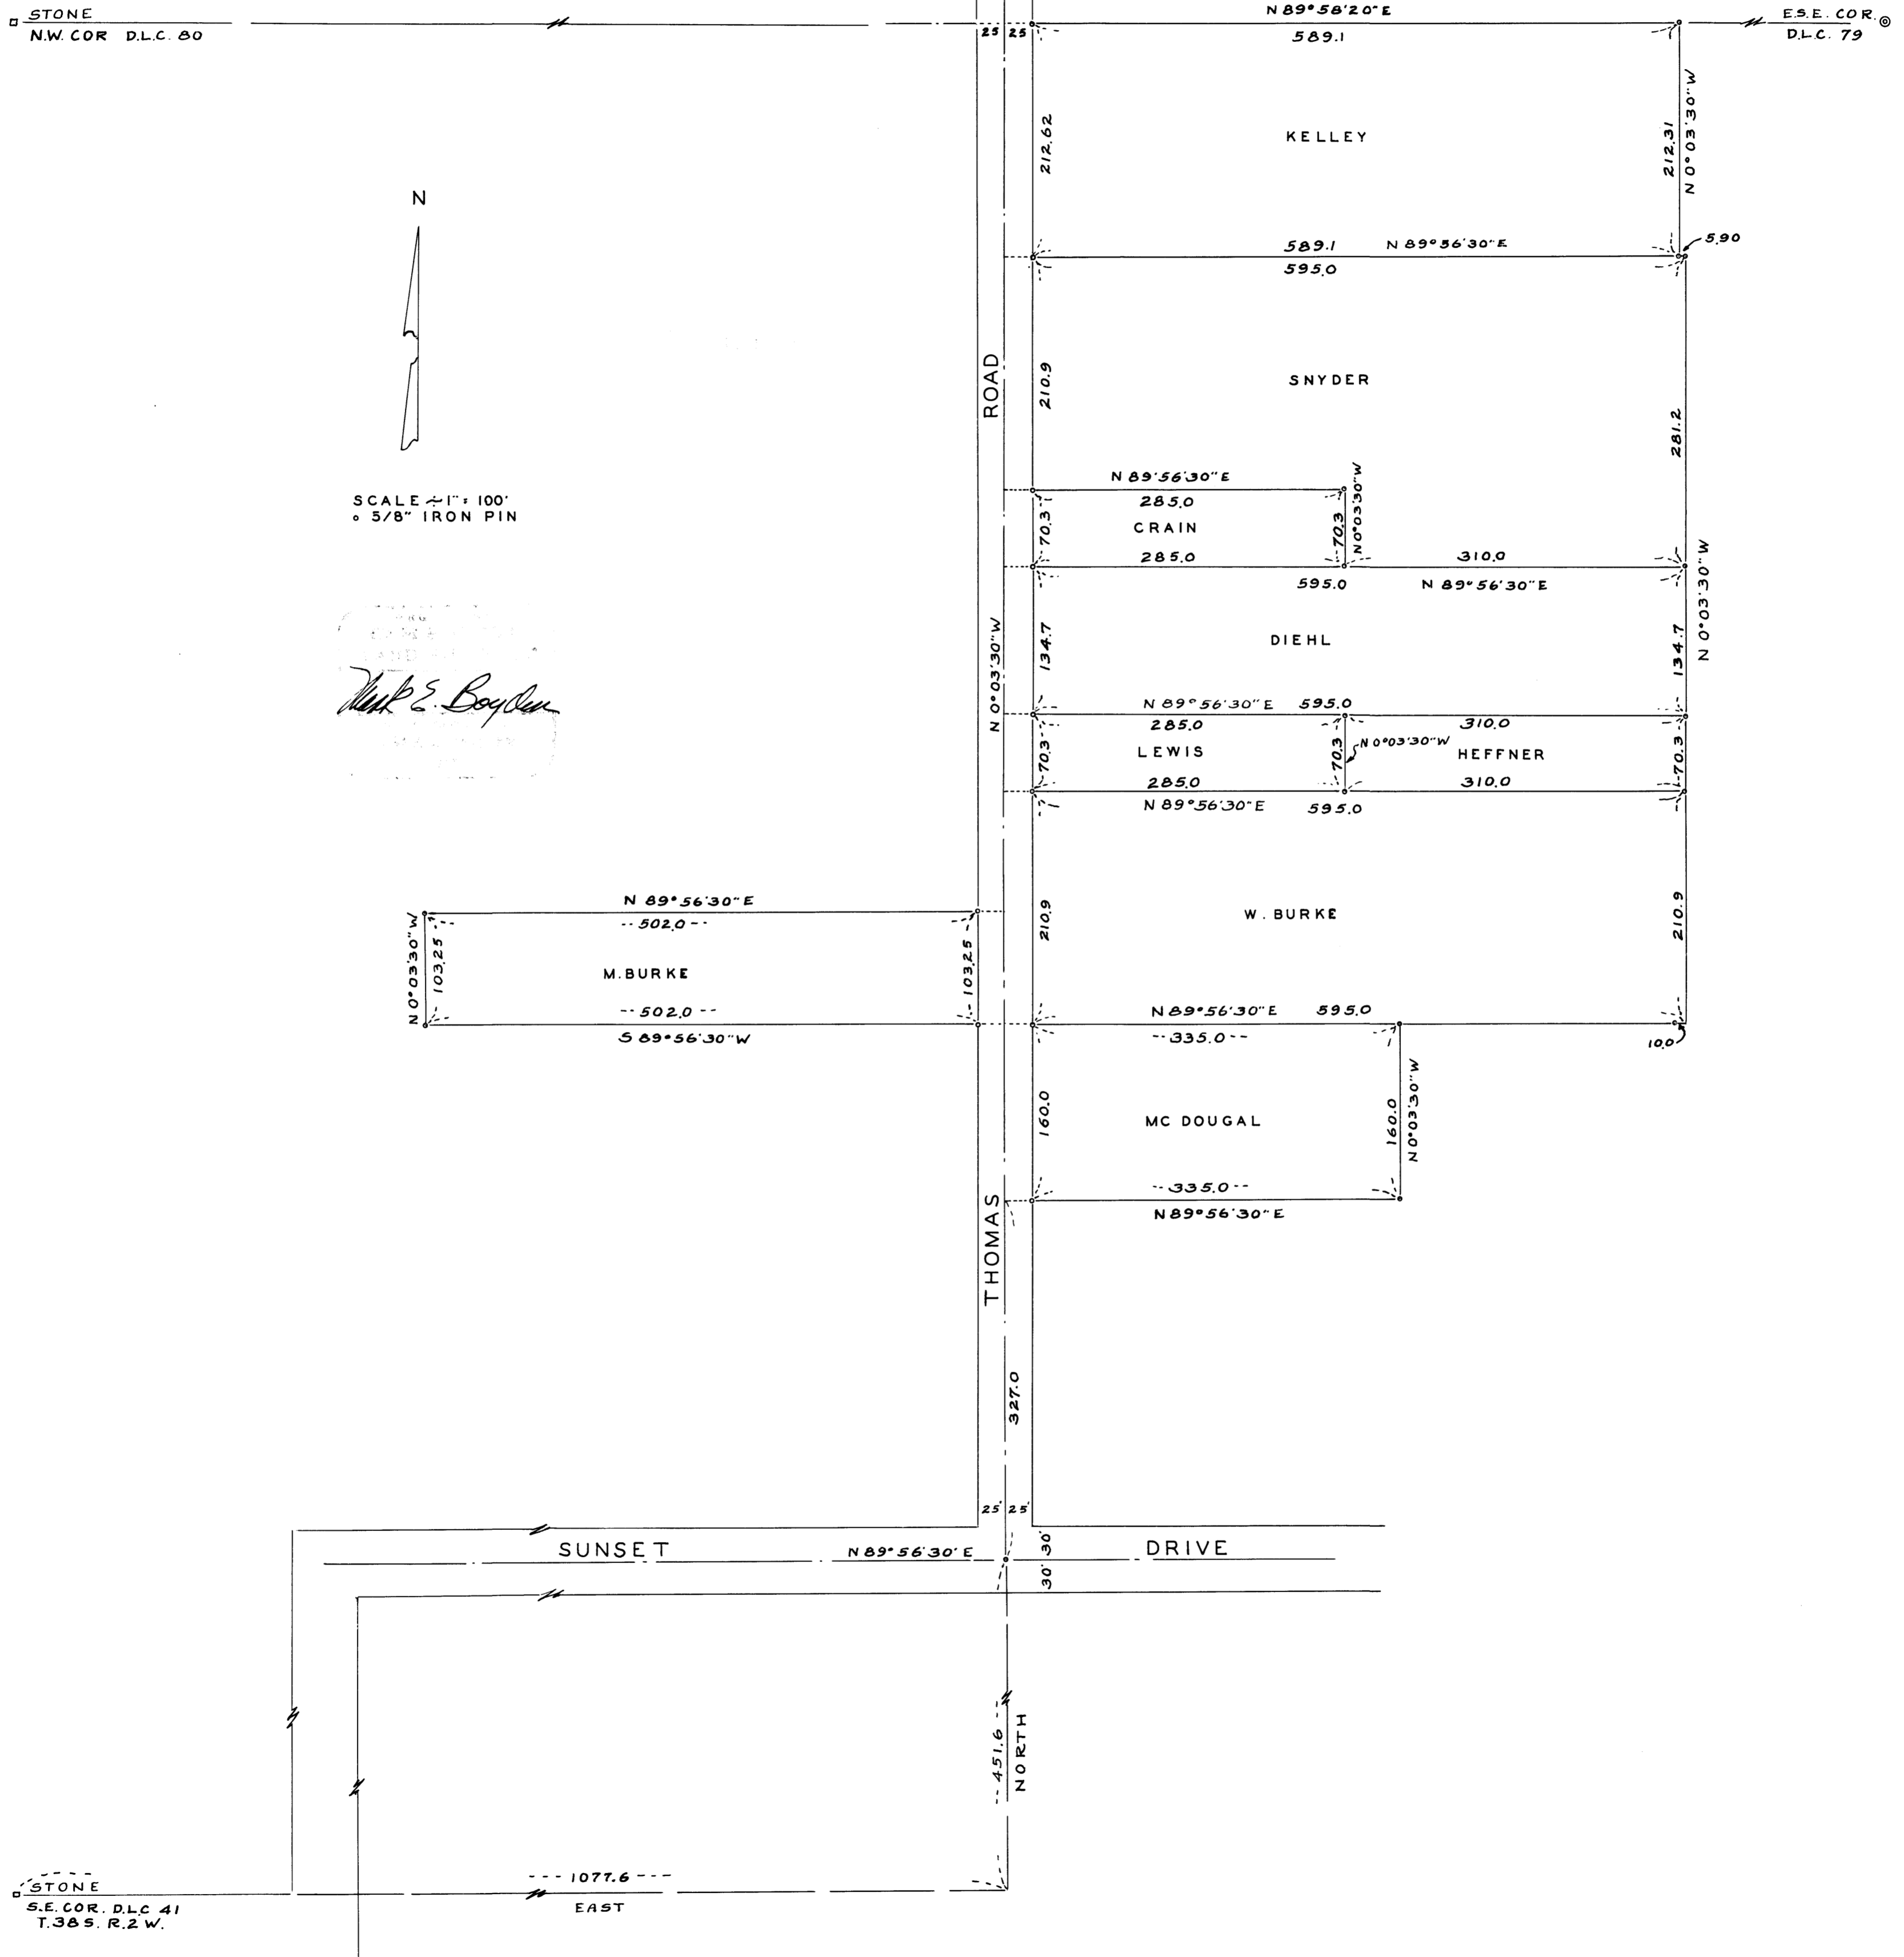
STONE
N.W. COR D.L.C. 80

N 89°58'20" E
589.1

E.S.E. COR.
D.L.C. 79

25 25

212.62
KELLEY
212.31
N 0°03'30" W

N

589.1 N 89°56'30" E
595.0
5.90

210.9
SNYDER
281.2

ROAD

SCALE – 1" = 100'
∘ 5/8" IRON PIN

N 89°56'30" E
285.0
70.3
CRAIN
70.3
N 0°03'30" W
285.0
310.0
595.0 N 89°56'30" E
N 0°03'30" W

Mark E. Boyden

N 0°03'30" W
134.7
DIEHL
134.7

N 89°56'30" E 595.0
285.0
310.0
70.3
LEWIS
70.3
N 0°03'30" W
HEFFNER
70.3
285.0
310.0
N 89°56'30" E 595.0

N 89°56'30" E
502.0
N 0°03'30" W
103.25
M.BURKE
103.25
502.0
S 89°56'30" W

210.9
W. BURKE
210.9

N 89°56'30" E 595.0
335.0
10.0
160.0
MC DOUGAL
160.0
N 0°03'30" W
335.0
N 89°56'30" E

THOMAS

327.0

25' 25'

SUNSET
N 89°56'30" E
30' 30'
DRIVE

451.6
NORTH

STONE
S.E. COR. D.L.C 41
T.38 S. R.2 W.

1077.6
EAST